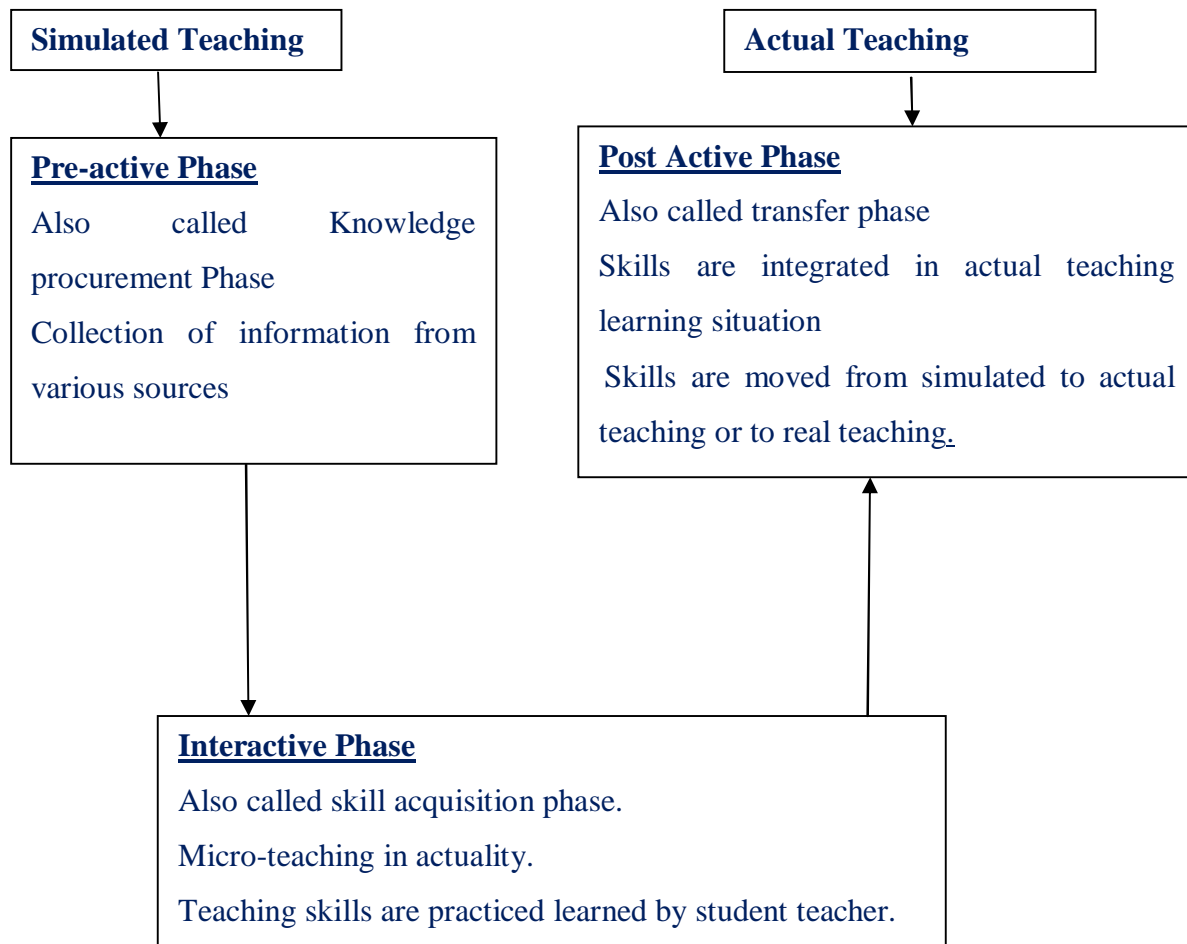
Simulated Teaching

Actual Teaching

Pre-active Phase

Also called Knowledge procurement Phase

Collection of information from various sources

Post Active Phase

Also called transfer phase

Skills are integrated in actual teaching learning situation

Skills are moved from simulated to actual teaching or to real teaching.

Interactive Phase

Also called skill acquisition phase.

Micro-teaching in actuality.

Teaching skills are practiced learned by student teacher.